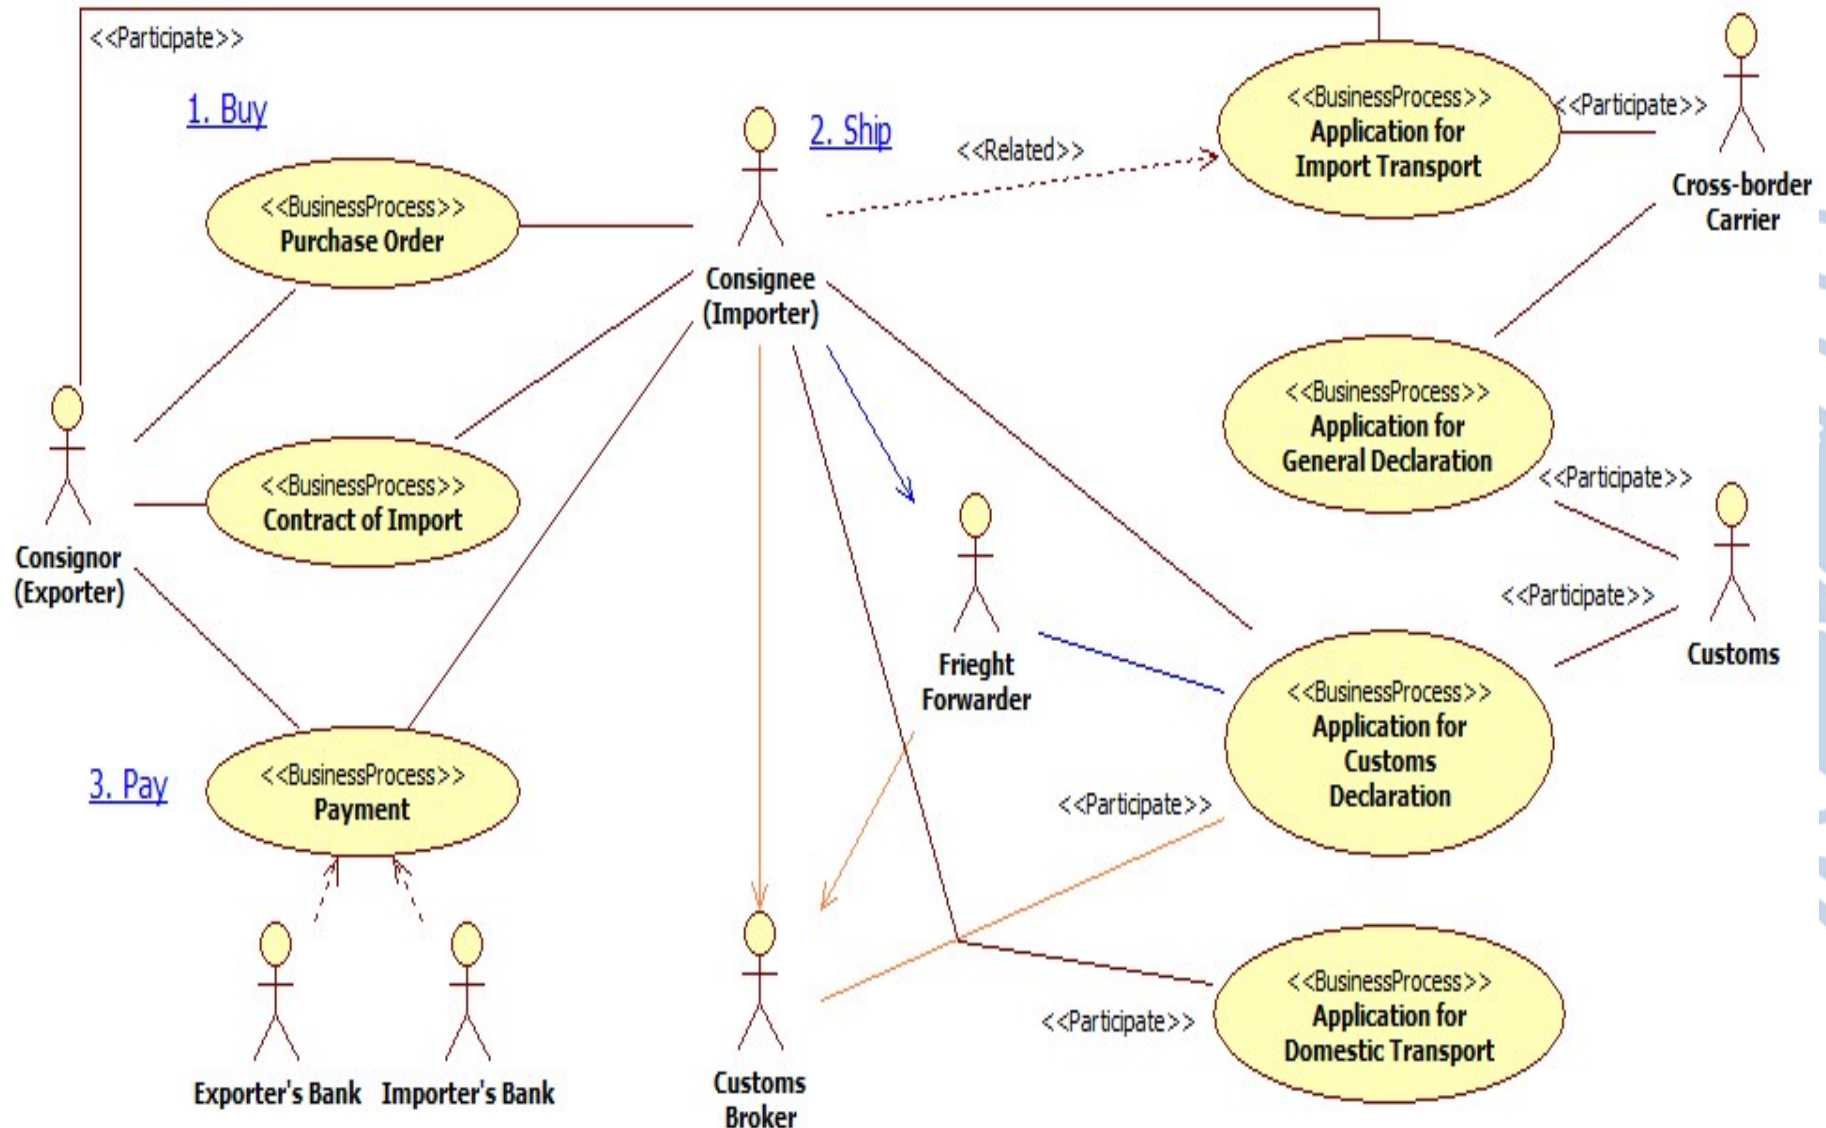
<<Participate>>

1. Buy

2. Ship

<<Related>>

<<BusinessProcess>>
Application for Import Transport

<<Participate>>

Cross-border Carrier

<<BusinessProcess>>
Purchase Order

Consignee (Importer)

<<BusinessProcess>>
Application for General Declaration

<<Participate>>

Consignor (Exporter)

<<BusinessProcess>>
Contract of Import

Customs

<<Participate>>

Frieght Forwarder

<<BusinessProcess>>
Application for Customs Declaration

3. Pay

<<BusinessProcess>>
Payment

<<Participate>>

<<BusinessProcess>>
Application for Domestic Transport

<<Participate>>

Exporter's Bank

Importer's Bank

Customs Broker